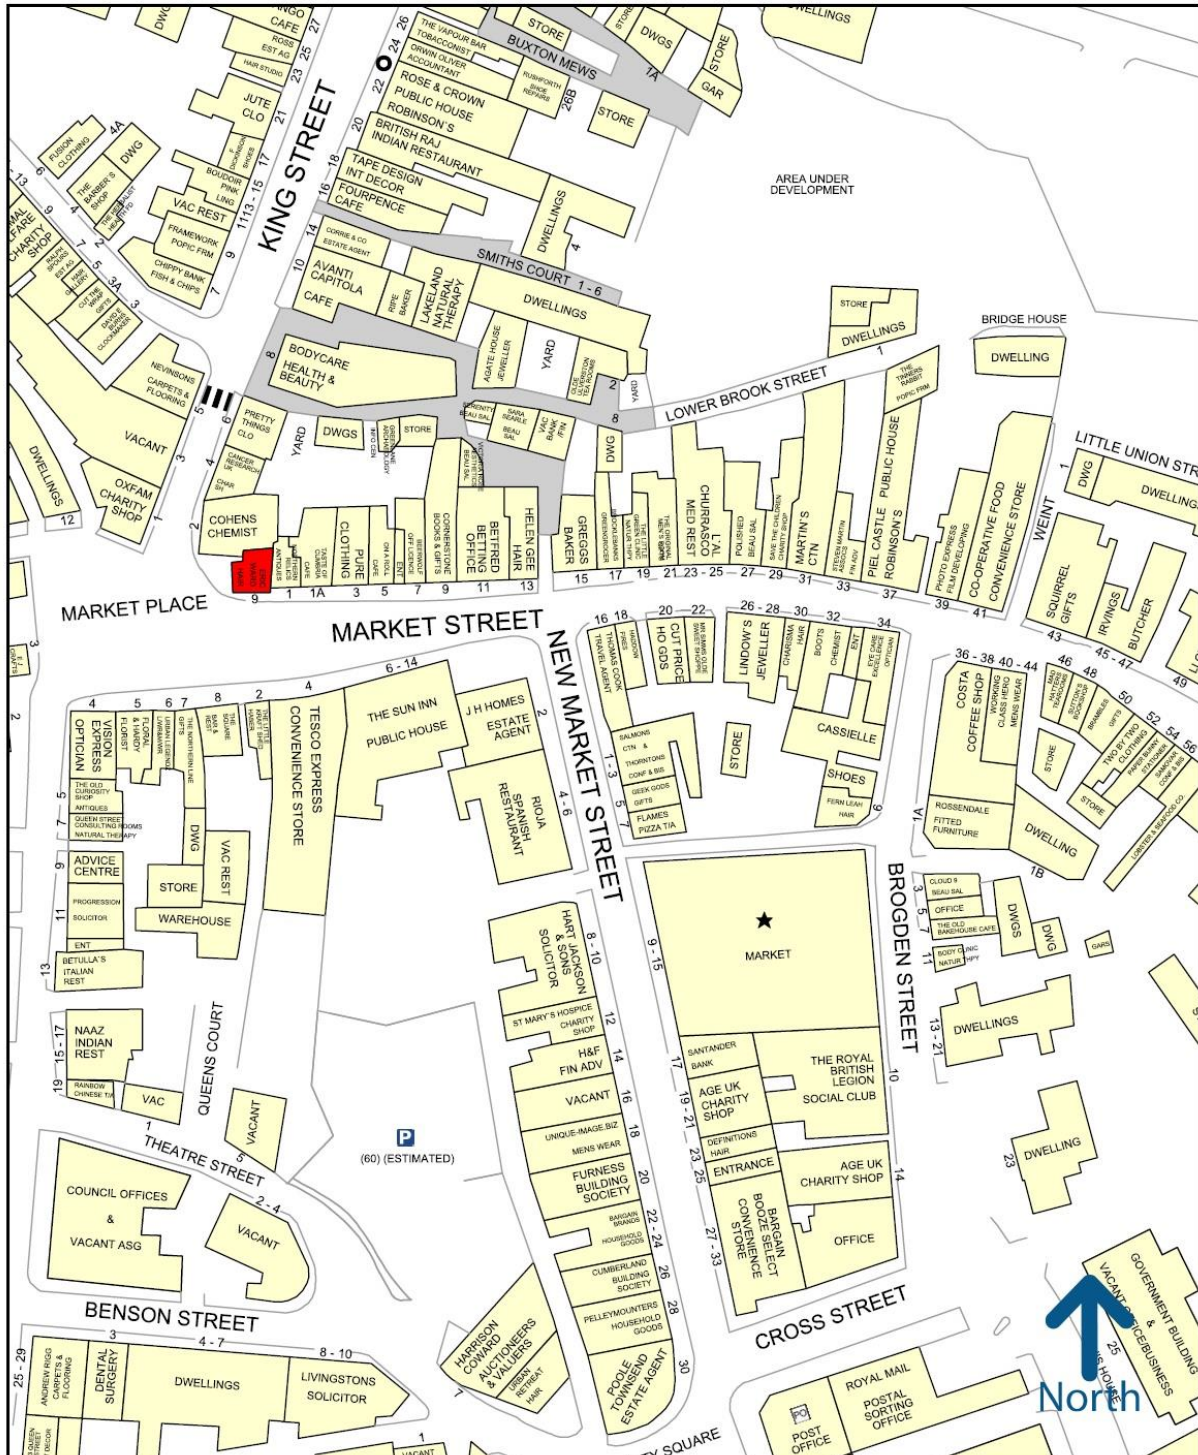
KING STREET
MARKET PLACE
MARKET STREET
NEW MARKET STREET
BROGDEN STREET
LOWER BROOK STREET
LITTLE UNION STR
SMITHS COURT 1 - 6
BUXTON MEWS
QUEENS COURT
THEATRE STREET
BENSON STREET
CROSS STREET
SQUARE
WEINT

CAFE
ROSS EST AG
HAIR STUDIO
THE VAPOUR BAR
TOBACCONIST
ORWIN OLIVER ACCOUNTANT
ROSE & CROWN PUBLIC HOUSE
ROBINSON'S
BRITISH RAJ INDIAN RESTAURANT
TAPE DESIGN INT DECOR
FOURPENCE CAFE
RUSHFORTH SHOE REPAIRS
STORE
DWGS
GAR
DWELLINGS
AREA UNDER DEVELOPMENT
JUTE CLO
FUSION CLOTHING
DWG
THE BARBER'S SHOP
BOUDOIR PINK LING
VAC REST
FRAMEWORK POPIC FRM
CHIPPY BANK FISH & CHIPS
CHARITY SHOP
CORRIE & CO ESTATE AGENT
AVANTI CAPITOLA CAFE
RIPE BAKER
LAKELAND NATURAL THERAPY
STORE
BRIDGE HOUSE
DWELLING
NEVINSONS CARPETS & FLOORING
VACANT
OXFAM CHARITY SHOP
DWELLINGS
BODYCARE HEALTH & BEAUTY
AGATE HOUSE JEWELLER
YARD
PRETTY THINGS CLO
CANCER RESEARCH UK CHAR SH
DWGS
STORE
SARA BEAUTY BEAU SAL
VAC BANK FIN
DWG
THE TINNERS RABBIT POPIC FRM
PUBLIC HOUSE
PIEL CASTLE ROBINSON'S
PHOTO EXPRESS FILM DEVELOPING
CO-OPERATIVE FOOD CONVENIENCE STORE
COHENS CHEMIST
TASTE OF CUMBRIA
PURE CLOTHING
CAFE
ENT
OFF LICENCE
CORNERSTONE BOOKS & GIFTS
BETFRED BETTING OFFICE
HELEN GEE HAIR
GREGGS BAKER
L'AL CHURASCO MED REST
POLISHED BEAU SAL
SAVE THE CHILDREN CHARITY SHOP
MARTIN'S CTN
STEVEN MARTIN ASSOCS FIN ADV
SQUIRREL GIFTS
IRVINGS BUTCHER
THOMAS COOK TRAVEL AGENT
CUT PRICE HO GDS
LINDOW'S JEWELLER
CHARISMA HAIR
BOOTS CHEMIST
ENT
OPTICIAN
CASSIELLE
SHOES
FERN LEAH HAIR
STORE
SALMONS CTN & THORNTONS CONF & BIS
GEEK GODS GIFTS
FLAMES PIZZA TIA
COSTA COFFEE SHOP
WORKING CLASS HERO MENS WEAR
ROSSENDALE FITTED FURNITURE
DWELLING
STORE
TWO BY TWO CLOTHING
CLOUD 9 BEAU SAL
OFFICE
THE OLD BAKEHOUSE CAFE
BODY CLINIC NATUR HPY
DWGS
DWG
GARS
DWELLINGS
DWELLING
VISION EXPRESS OPTICIAN
FLORIST
FLORAL & HARDY
BAR & REST
THE OLD CURIOSITY SHOP ANTIQUES
QUEEN STREET CONSULTING ROOMS NATURAL THERAPY
TESCO EXPRESS CONVENIENCE STORE
THE SUN INN PUBLIC HOUSE
J H HOMES ESTATE AGENT
RIOJA SPANISH RESTAURANT
DWG
VAC REST
STORE
WAREHOUSE
ADVICE CENTRE
PROGRESSION SOLICITOR
ENT
BETULLA'S ITALIAN REST
NAAZ INDIAN REST
RAINBOW CHINESE TA
VAC
VACANT
HART JACKSON & SONS SOLICITOR
ST MARY'S HOSPICE CHARITY SHOP
H&F FIN ADV
VACANT
UNIQUE-IMAGE.BIZ MENS WEAR
FURNESS BUILDING SOCIETY
BARGAIN BRANDS
HOUSEHOLD GOODS
CUMBERLAND BUILDING SOCIETY
PELLEYMOUNTERS HOUSEHOLD GOODS
POOLE TOWNSEND ESTATE AGENT
HARRISON COWARD AUCTIONEERS & VALUERS
URBAN RETREAT HAIR
MARKET
SANTANDER BANK
AGE UK CHARITY SHOP
DEFINITIONS HAIR
ENTRANCE
BARGAIN BOOZE SELECT CONVENIENCE STORE
THE ROYAL BRITISH LEGION SOCIAL CLUB
AGE UK CHARITY SHOP
OFFICE
(60) (ESTIMATED)
COUNCIL OFFICES & VACANT ASG
VACANT
ANDREW RIGG CARPETS & FLOORING
DENTAL SURGERY
DWELLINGS
LIVINGSTONS SOLICITOR
ROYAL MAIL POSTAL SORTING OFFICE
POST OFFICE
GOVERNMENT BUILDING & VACANT OFFICE/BUSINESS
North

26 24 22 20 18 16 14 10 8 6 4 2 9 1 1A 3 5 7 9 11 13 15 17 19 21 23 - 25 27 29 31 33 37 39 41 43 45 - 47 49 16 18 20 - 22 26 - 28 30 32 34 36 - 38 40 - 44 46 48 50 52 54 56 6 - 14 4 5 6 7 8 2 4 2 4 - 6 1 - 3 5 7 9 - 15 17 19 - 21 23 25 27 - 33 8 - 10 12 14 16 18 20 22 - 24 26 28 30 9 11 13 15 - 17 19 1 5 2 - 4 3 4 - 7 8 - 10 25 - 29 1A 1B 3 5 7 9 11 13 - 21 10 14 23 25 1A 26B 11 13 - 15 17 21 23 25 27 4A 3A 12 1